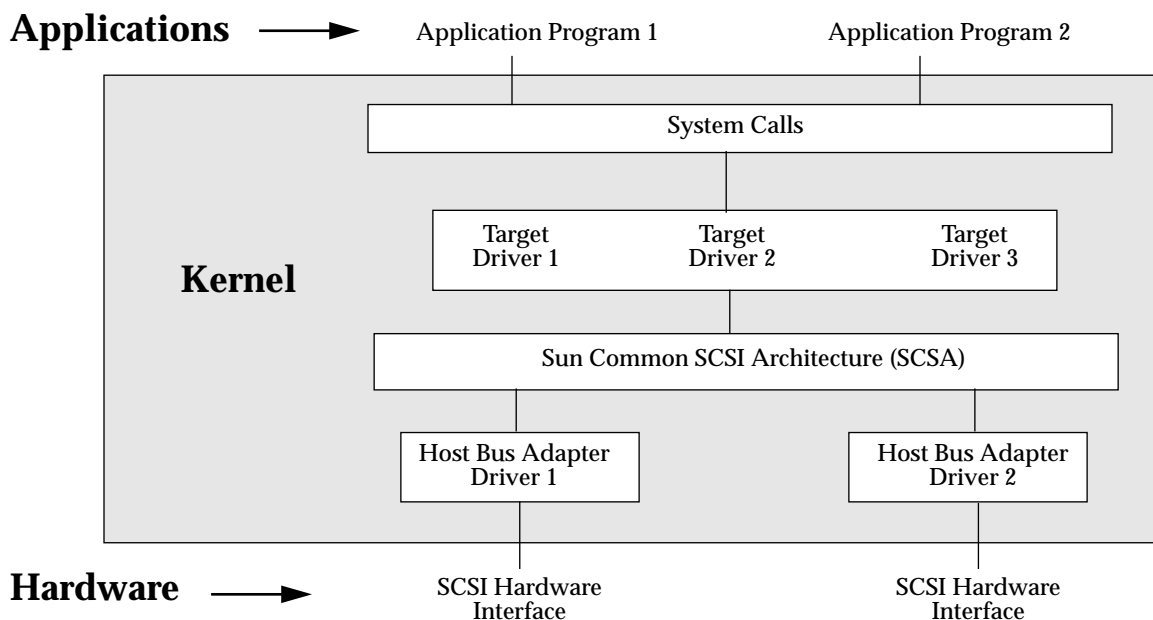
Applications

Application Program 1

Application Program 2

System Calls

Kernel

Target Driver 1

Target Driver 2

Target Driver 3

Sun Common SCSI Architecture (SCSA)

Host Bus Adapter Driver 1

Host Bus Adapter Driver 2

Hardware

SCSI Hardware Interface

SCSI Hardware Interface